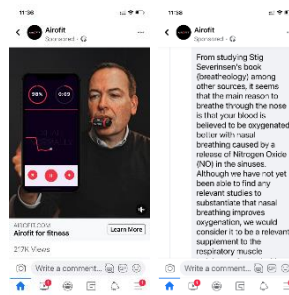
11:36

Airofit
Sponsored ·

98%
0:09

AIROFIT.COM
Airofit for fitness
Learn More
27K Views

Write a comment...

11:36

Airofit
Sponsored ·

From studying Stig Severinsen's book (breatheology) among other sources, it seems that the main reason to breathe through the nose is that your blood is believed to be oxygenated better with nasal breathing caused by a release of Nitrogen Oxide (NO) in the sinuses. Although we have not yet been able to find any relevant studies to substantiate that nasal breathing improves oxygenation, we would consider it to be a relevant supplement to the respiratory muscle

Write a comment...